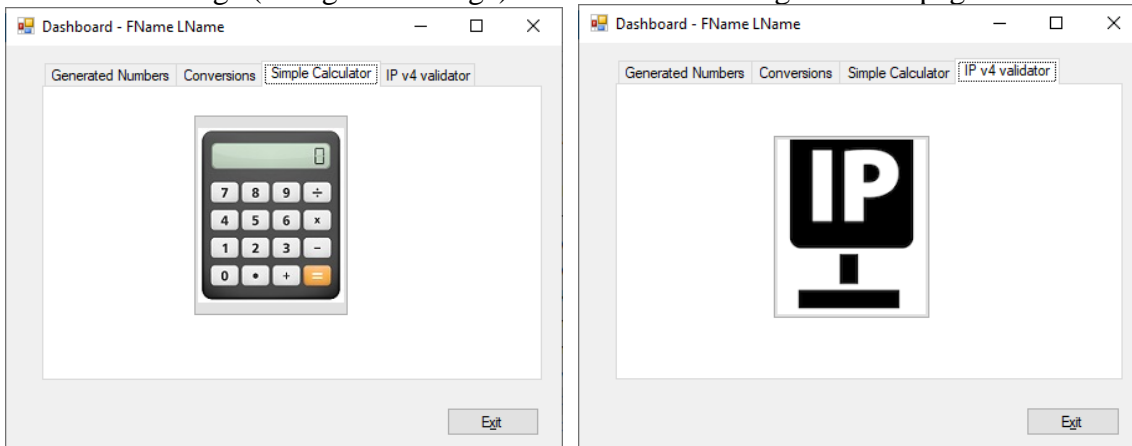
Dashboard - FName LName

Generated Numbers | Conversions | Simple Calculator | IP v4 validator

0

7 8 9 ÷
4 5 6 ×
1 2 3 −
0 • + =

Exit

Dashboard - FName LName

Generated Numbers | Conversions | Simple Calculator | IP v4 validator

IP

Exit